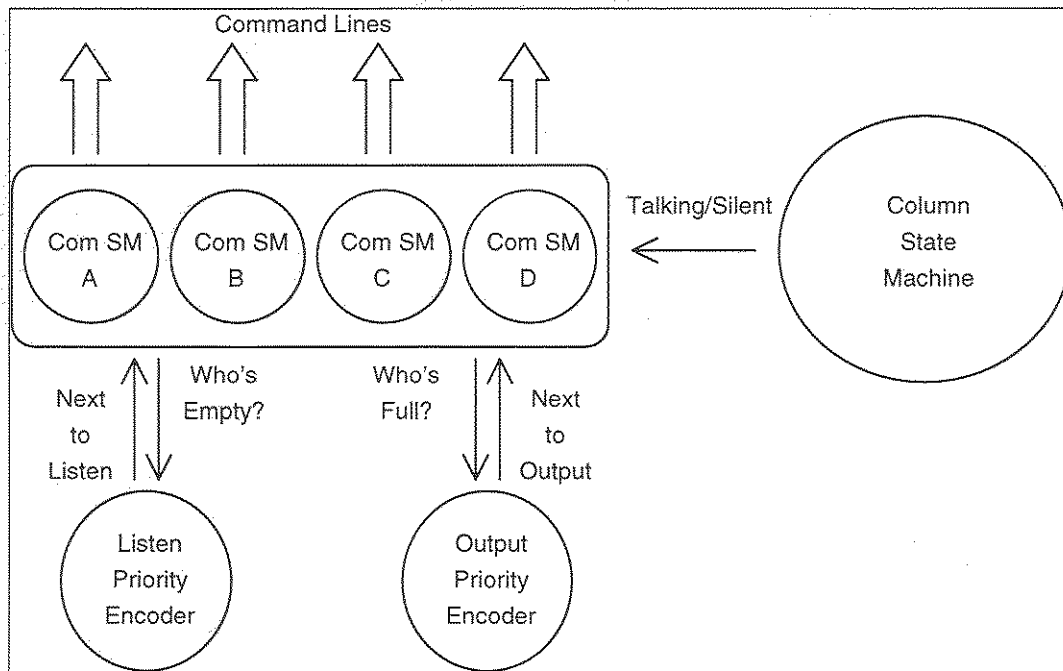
Command Lines

Com SM A

Com SM B

Com SM C

Com SM D

Talking/Silent

Column State Machine

Next to Listen

Who's Empty?

Who's Full?

Next to Output

Listen Priority Encoder

Output Priority Encoder